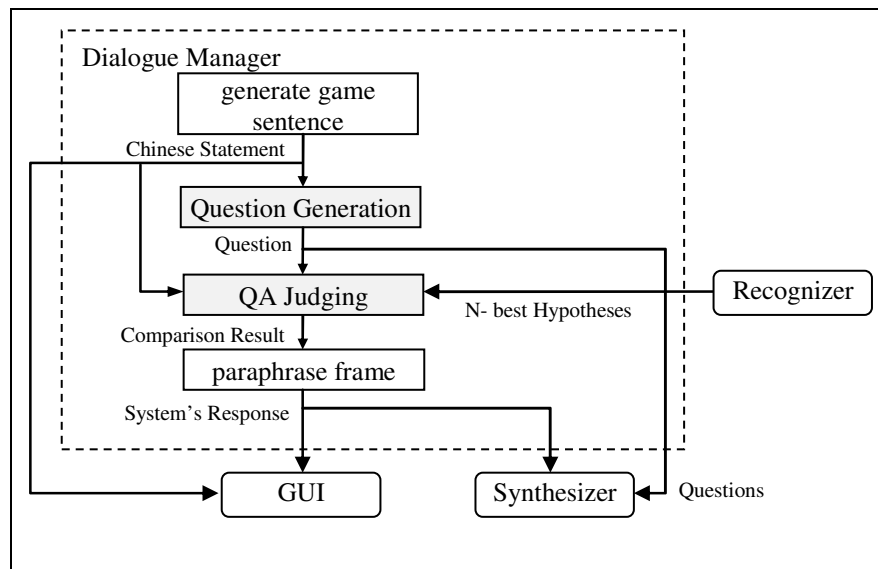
Dialogue Manager

generate game sentence

Chinese Statement

Question Generation

Question

QA Judging

Recognizer

N- best Hypotheses

Comparison Result

paraphrase frame

System’s Response

GUI

Synthesizer

Questions